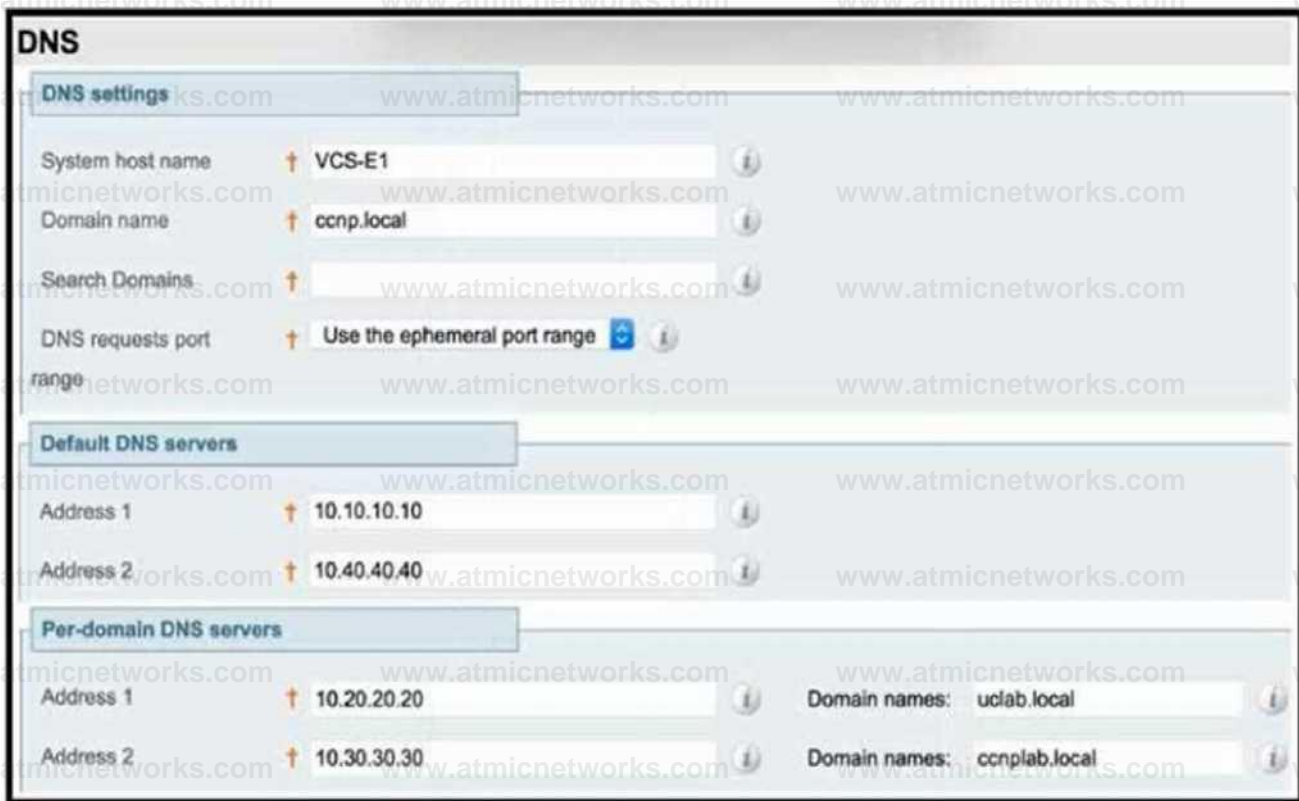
DNS

DNS settings

System host name † VCS-E1

Domain name † ccnp.local

Search Domains †

DNS requests port range † Use the ephemeral port range

Default DNS servers

Address 1 † 10.10.10.10

Address 2 † 10.40.40.40

Per-domain DNS servers

Address 1 † 10.20.20.20 Domain names: uclab.local

Address 2 † 10.30.30.30 Domain names: ccnplab.local

www.atmicnetworks.com